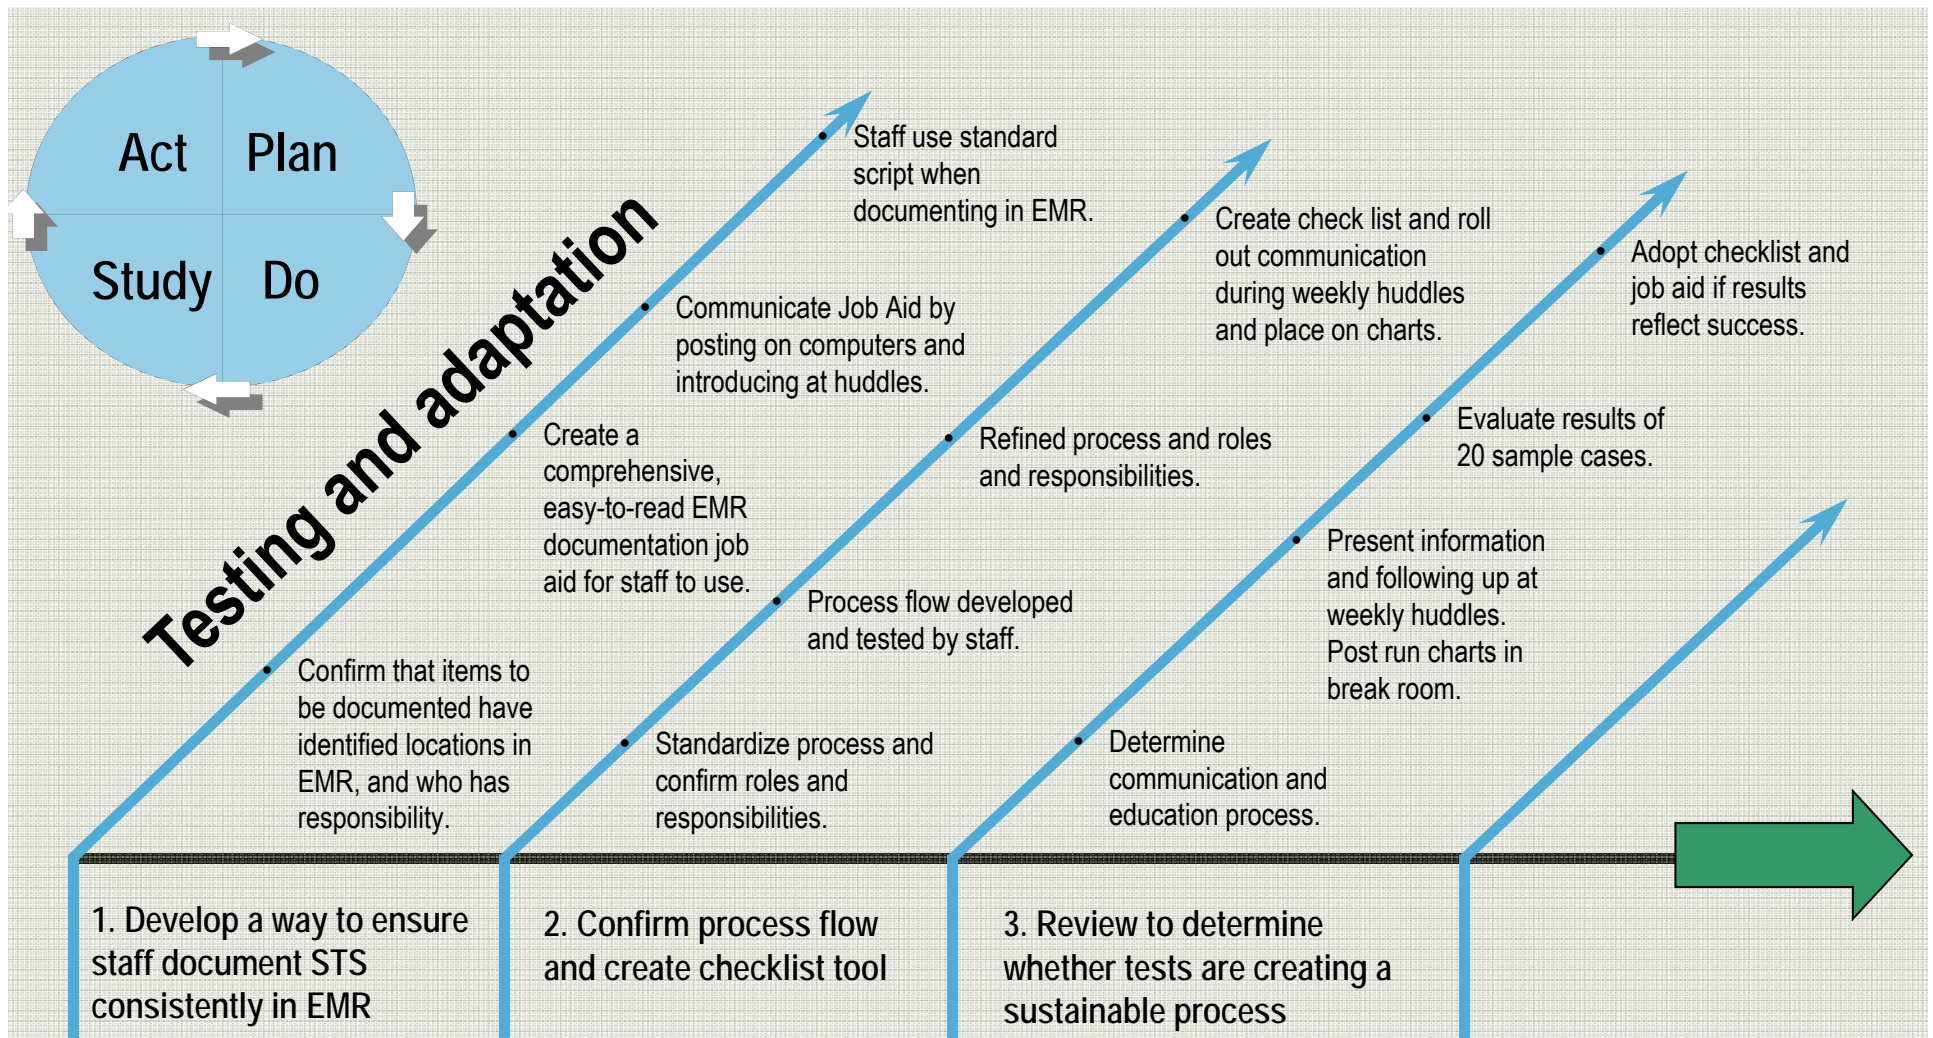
Act Plan

Study Do

Testing and adaptation

Staff use standard script when documenting in EMR.

Communicate Job Aid by posting on computers and introducing at huddles.

Create a comprehensive, easy-to-read EMR documentation job aid for staff to use.

Confirm that items to be documented have identified locations in EMR, and who has responsibility.

Create check list and roll out communication during weekly huddles and place on charts.

Refined process and roles and responsibilities.

Process flow developed and tested by staff.

Standardize process and confirm roles and responsibilities.

Adopt checklist and job aid if results reflect success.

Evaluate results of 20 sample cases.

Present information and following up at weekly huddles. Post run charts in break room.

Determine communication and education process.

1. Develop a way to ensure staff document STS consistently in EMR

2. Confirm process flow and create checklist tool

3. Review to determine whether tests are creating a sustainable process